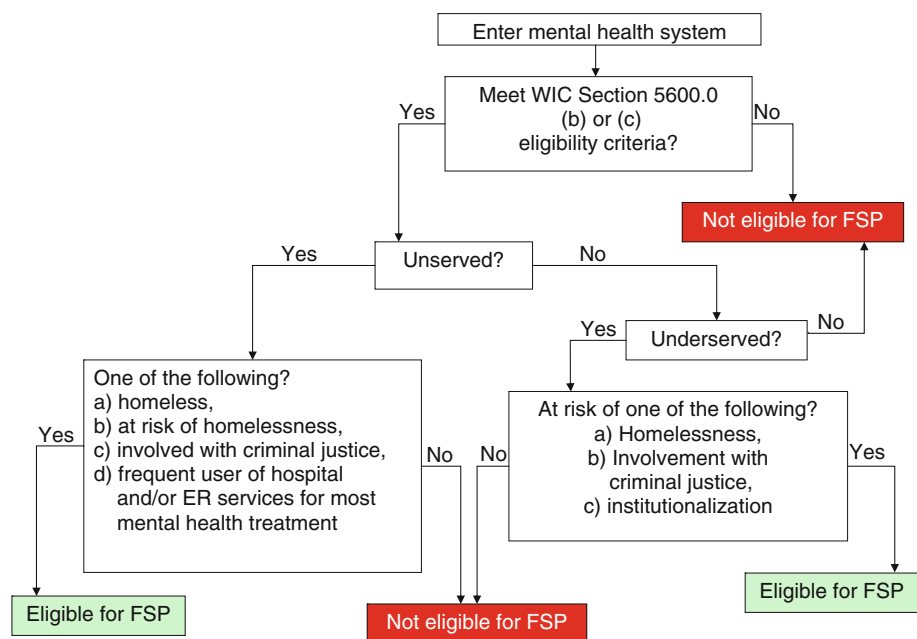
Enter mental health system

Meet WIC Section 5600.0 (b) or (c) eligibility criteria?

Yes

No

Not eligible for FSP

Yes

Unserved?

No

Yes

Underserved?

No

One of the following?
a) homeless,
b) at risk of homelessness,
c) involved with criminal justice,
d) frequent user of hospital and/or ER services for most mental health treatment

Yes

No

No

At risk of one of the following?
a) Homelessness,
b) Involvement with criminal justice,
c) institutionalization

Yes

Eligible for FSP

Not eligible for FSP

Eligible for FSP